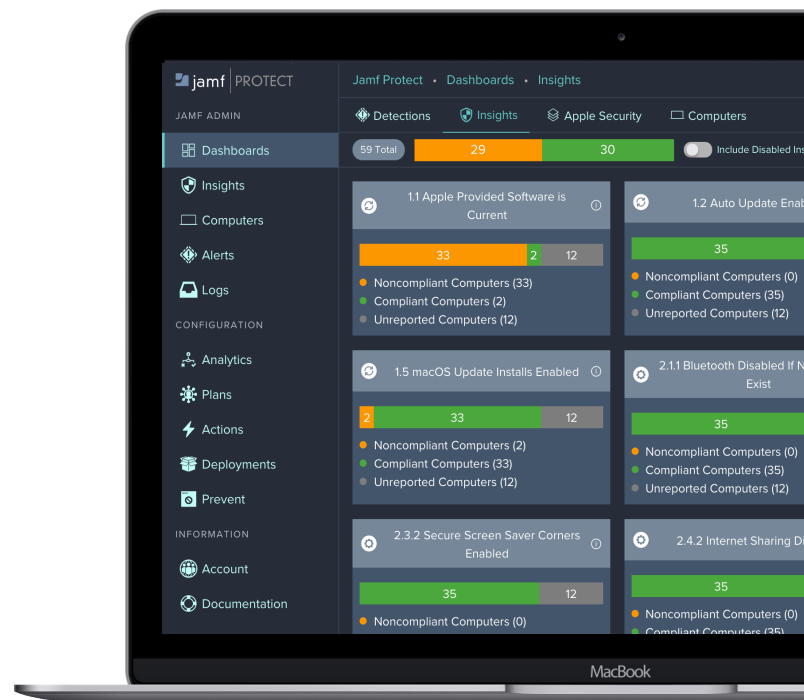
jamf PROTECT

JAMF ADMIN

Dashboards

Insights

Computers

Alerts

Logs

CONFIGURATION

Analytics

Plans

Actions

Deployments

Prevent

INFORMATION

Account

Documentation

Jamf Protect • Dashboards • Insights

Detections Insights Apple Security Computers

59 Total 29 30 Include Disabled Ins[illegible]

1.1 Apple Provided Software is Current

33 2 12

Noncompliant Computers (33)
Compliant Computers (2)
Unreported Computers (12)

1.2 Auto Update Enab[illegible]

35

Noncompliant Computers (0)
Compliant Computers (35)
Unreported Computers (12)

1.5 macOS Update Installs Enabled

2 33 12

Noncompliant Computers (2)
Compliant Computers (33)
Unreported Computers (12)

2.1.1 Bluetooth Disabled If N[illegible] Exist

35

Noncompliant Computers (0)
Compliant Computers (35)
Unreported Computers (12)

2.3.2 Secure Screen Saver Corners Enabled

35 12

Noncompliant Computers (0)

2.4.2 Internet Sharing Di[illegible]

35

Noncompliant Computers (0)
Compliant Computers (35)

MacBook